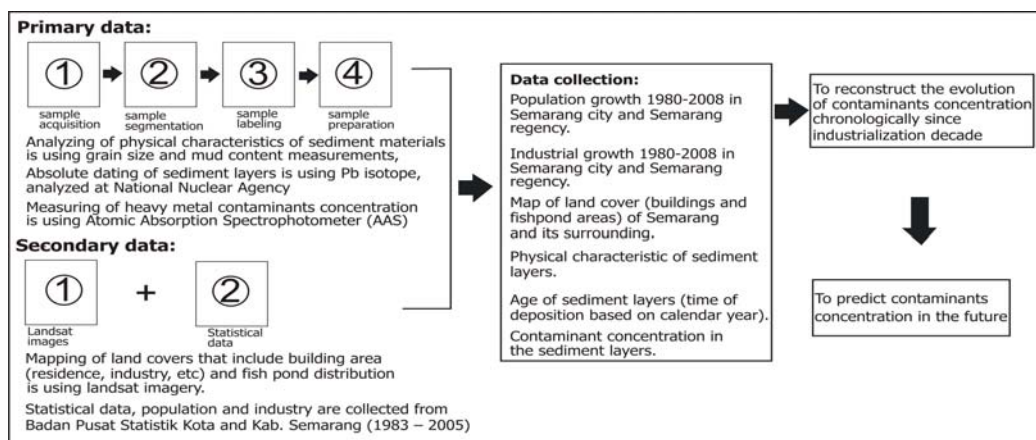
**Primary data:**

①
sample acquisition

②
sample segmentation

③
sample labeling

④
sample preparation

Analyzing of physical characteristics of sediment materials is using grain size and mud content measurements,

Absolute dating of sediment layers is using Pb isotope, analyzed at National Nuclear Agency

Measuring of heavy metal contaminants concentration is using Atomic Absorption Spectrophotometer (AAS)

**Secondary data:**

①
Landsat images

+

②
Statistical data

Mapping of land covers that include building area (residence, industry, etc) and fish pond distribution is using landsat imagery.

Statistical data, population and industry are collected from Badan Pusat Statistik Kota and Kab. Semarang (1983 – 2005)

**Data collection:**

Population growth 1980-2008 in Semarang city and Semarang regency.

Industrial growth 1980-2008 in Semarang city and Semarang regency.

Map of land cover (buildings and fishpond areas) of Semarang and its surrounding.

Physical characteristic of sediment layers.

Age of sediment layers (time of deposition based on calendar year).

Contaminant concentration in the sediment layers.

To reconstruct the evolution of contaminants concentration chronologically since industrialization decade

To predict contaminants concentration in the future